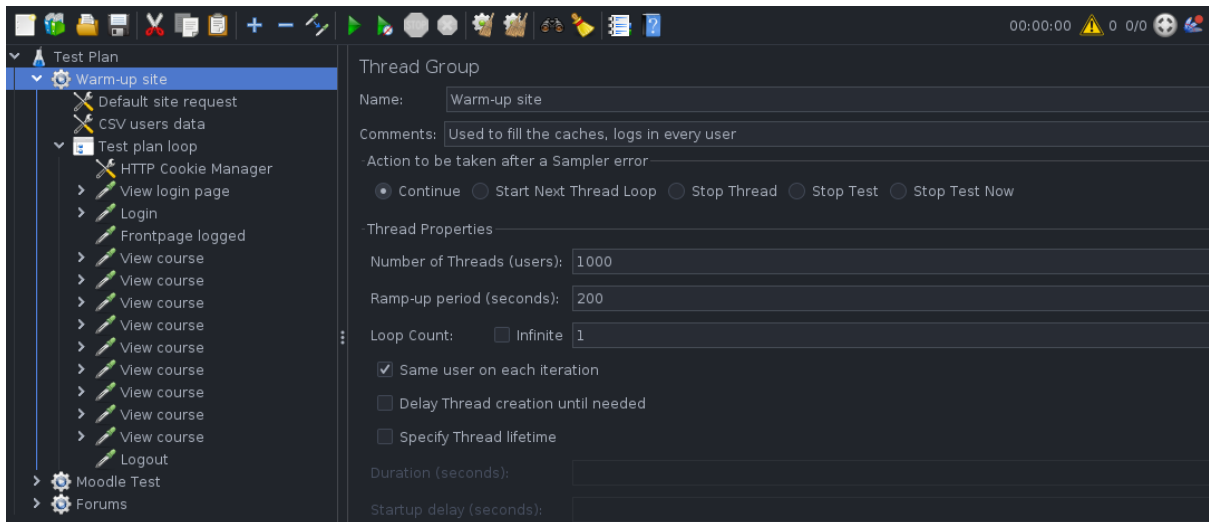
00:00:00 0 0/0

Test Plan
Warm-up site
Default site request
CSV users data
Test plan loop
HTTP Cookie Manager
View login page
Login
Frontpage logged
View course
View course
View course
View course
View course
View course
View course
View course
View course
Logout
Moodle Test
Forums

Thread Group

Name: Warm-up site

Comments: Used to fill the caches, logs in every user

Action to be taken after a Sampler error

Continue Start Next Thread Loop Stop Thread Stop Test Stop Test Now

Thread Properties

Number of Threads (users): 1000

Ramp-up period (seconds): 200

Loop Count: Infinite 1

Same user on each iteration

Delay Thread creation until needed

Specify Thread lifetime

Duration (seconds):

Startup delay (seconds):